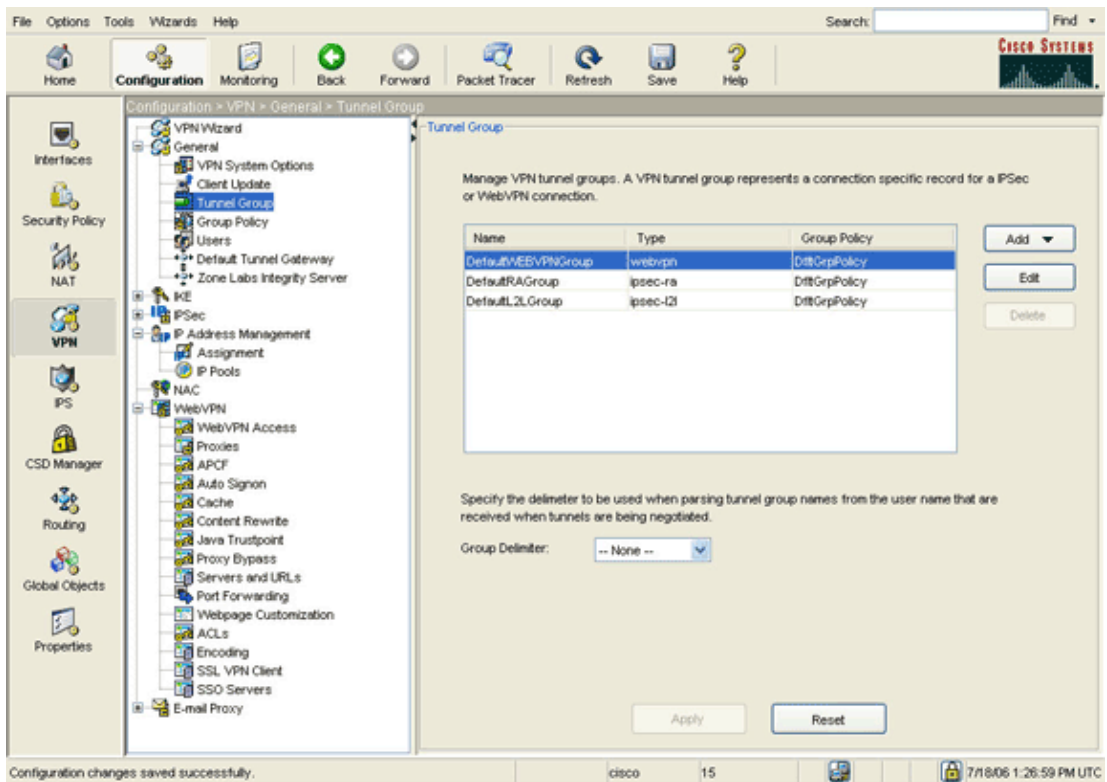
File Options Tools Wizards Help

Search: Find

Home Configuration Monitoring Back Forward Packet Tracer Refresh Save Help

Cisco Systems

Interfaces
Security Policy
NAT
VPN
IPS
CSD Manager
Routing
Global Objects
Properties

Configuration > VPN > General > Tunnel Group

VPN Wizard
General
VPN System Options
Client Update
Tunnel Group
Group Policy
Users
Default Tunnel Gateway
Zone Labs Integrity Server
IKE
IPSec
IP Address Management
Assignment
IP Pools
NAC
WebVPN
WebVPN Access
Proxies
APCF
Auto Signon
Cache
Content Rewrite
Java Trustpoint
Proxy Bypass
Servers and URLs
Port Forwarding
Webpage Customization
ACLs
Encoding
SSL VPN Client
SSO Servers
E-mail Proxy

Tunnel Group

Manage VPN tunnel groups. A VPN tunnel group represents a connection specific record for a IPSec or WebVPN connection.

| Name | Type | Group Policy |
|---|---|---|
| DefaultWEBVPNGroup | webvpn | DfltGrpPolicy |
| DefaultRAGroup | ipsec-ra | DfltGrpPolicy |
| DefaultL2LGroup | ipsec-l2l | DfltGrpPolicy |

Add
Edit
Delete

Specify the delimeter to be used when parsing tunnel group names from the user name that are received when tunnels are being negotiated.

Group Delimiter: -- None --

Apply Reset

Configuration changes saved successfully. cisco 15 7/18/06 1:26:59 PM UTC